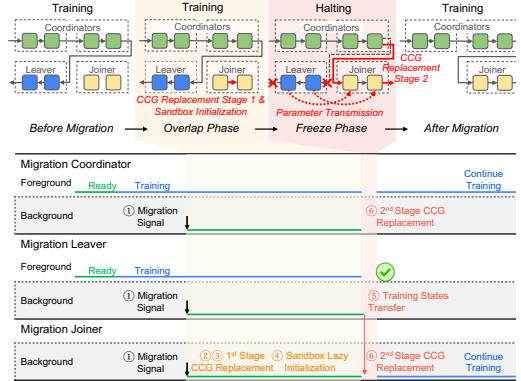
Training

Training

Halting

Training

Coordinators

Coordinators

Coordinators

Coordinators

Leaver

Joiner

Leaver

Joiner

Leaver

Joiner

Joiner

CCG Replacement Stage 1 & Sandbox Initialization

CCG Replacement Stage 2

Parameter Transmission

Before Migration

Overlap Phase

Freeze Phase

After Migration

Migration Coordinator

Foreground

Ready

Training

Continue Training

Background

① Migration Signal

⑥ 2nd Stage CCG Replacement

Migration Leaver

Foreground

Ready

Training

Background

① Migration Signal

⑤ Training States Transfer

Migration Joiner

Background

① Migration Signal

②③ 1st Stage CCG Replacement

④ Sandbox Lazy Initialization

⑥ 2nd Stage CCG Replacement

Continue Training